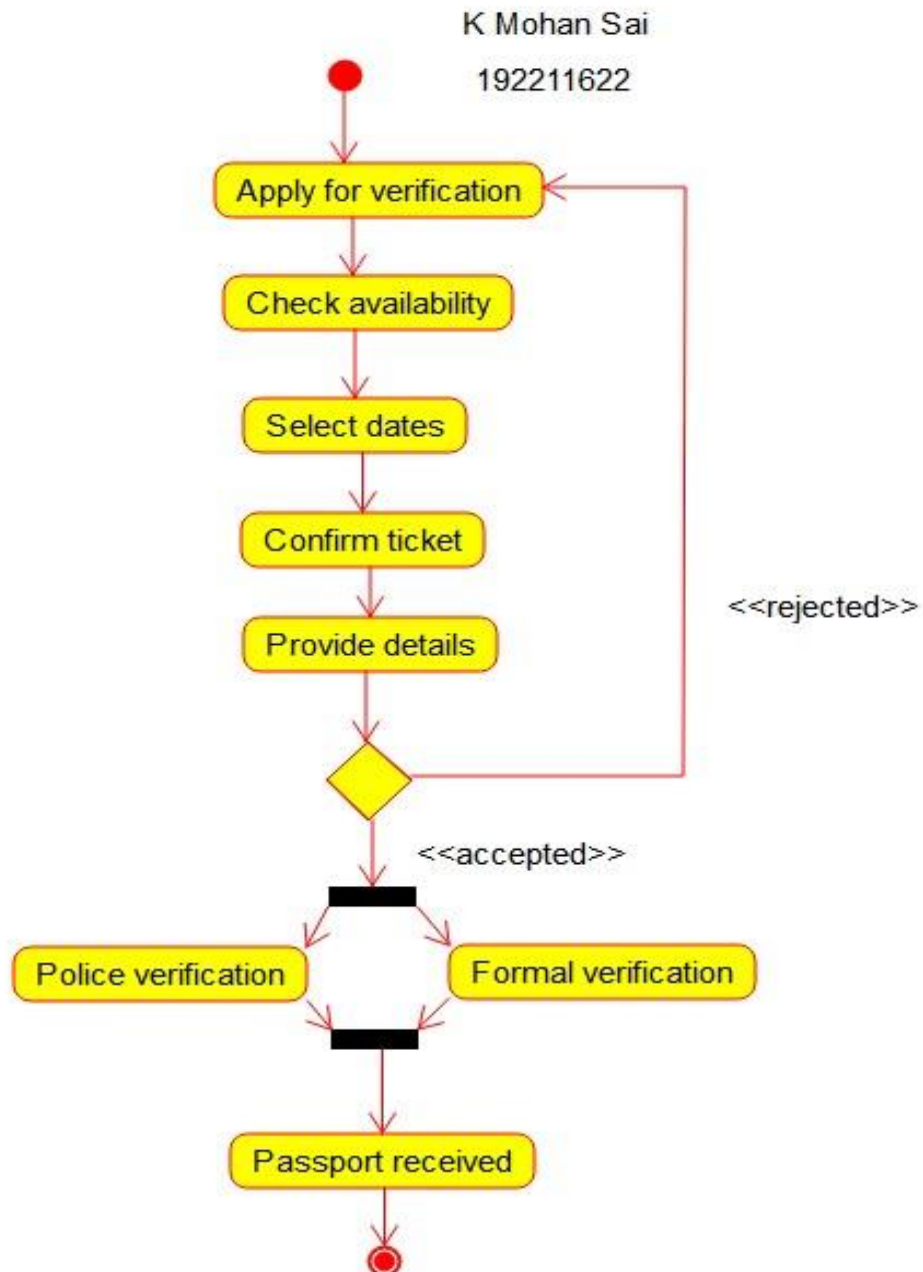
K Mohan Sai

192211622

Apply for verification

Check availability

Select dates

Confirm ticket

Provide details

<<rejected>>

<<accepted>>

Police verification

Formal verification

Passport received